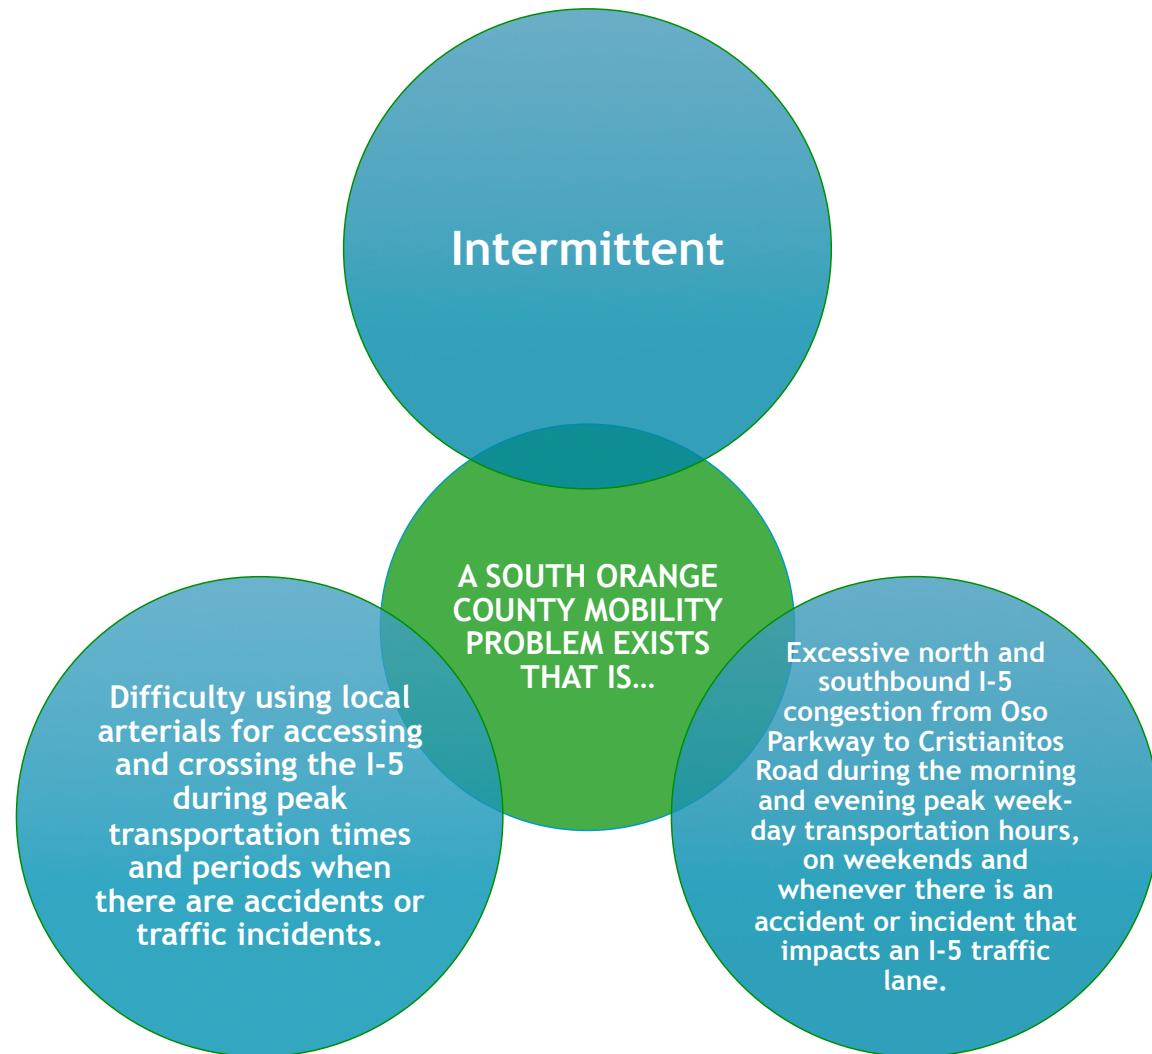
Intermittent

A SOUTH ORANGE COUNTY MOBILITY PROBLEM EXISTS THAT IS…

Difficulty using local arterials for accessing and crossing the I-5 during peak transportation times and periods when there are accidents or traffic incidents.

Excessive north and southbound I-5 congestion from Oso Parkway to Cristianitos Road during the morning and evening peak week-day transportation hours, on weekends and whenever there is an accident or incident that impacts an I-5 traffic lane.